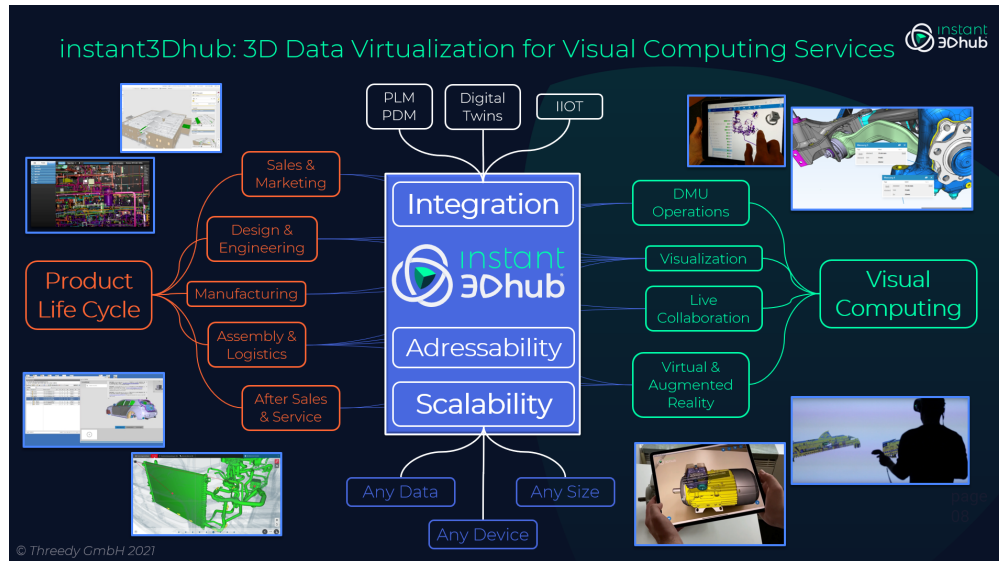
instant3Dhub: 3D Data Virtualization for Visual Computing Services

instant 3Dhub

PLM PDM

Digital Twins

IIOT

Sales & Marketing

Design & Engineering

Product Life Cycle

Manufacturing

Assembly & Logistics

After Sales & Service

Integration

instant 3Dhub

Adressability

Scalability

DMU Operations

Visualization

Live Collaboration

Virtual & Augmented Reality

Visual Computing

Any Data

Any Size

Any Device

© Threedy GmbH 2021